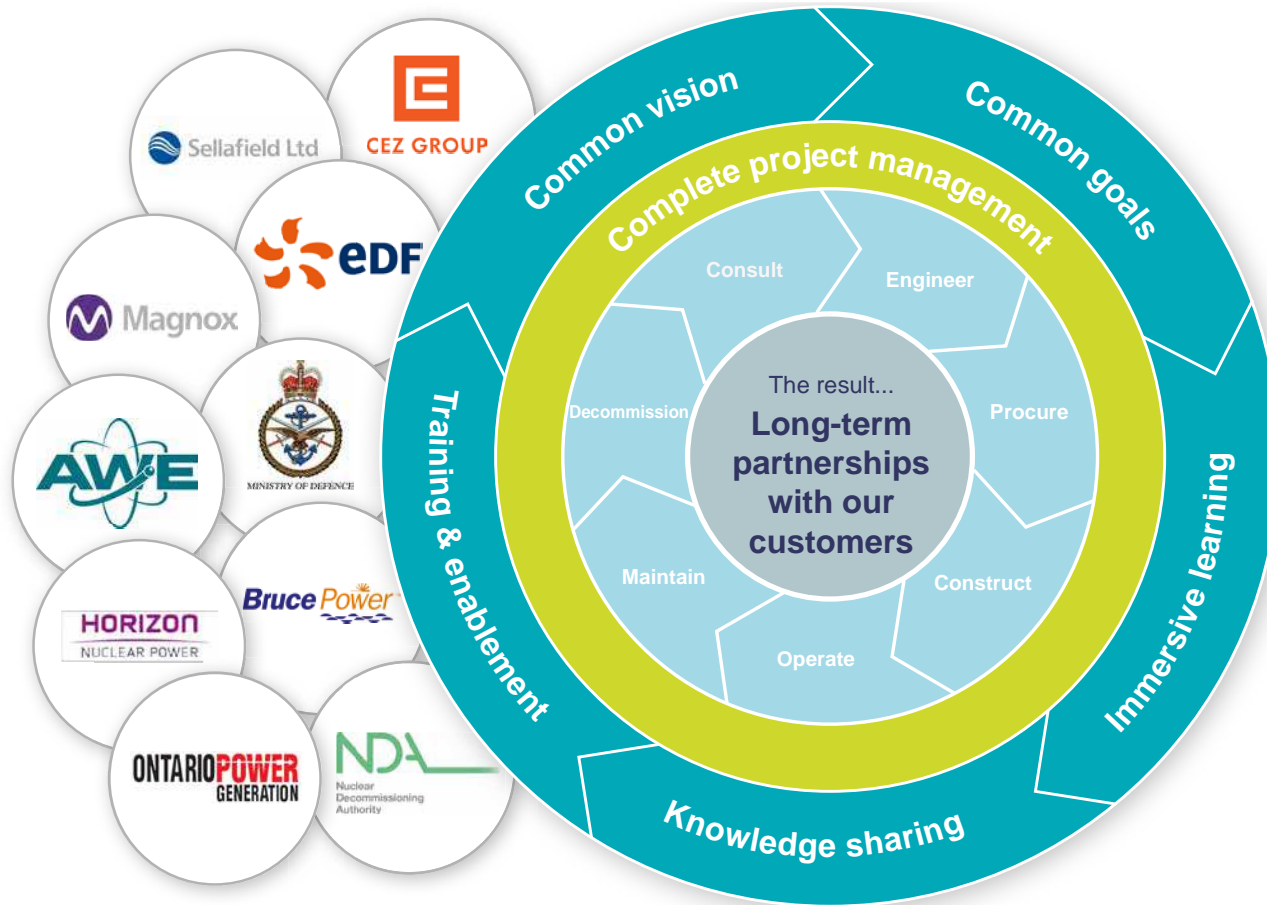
Sellafield Ltd

CEZ GROUP

eDF

Magnox

MINISTRY OF DEFENCE

AWE

HORIZON
NUCLEAR POWER

Bruce Power

ONTARIOPOWER GENERATION

NDA
Nuclear Decommissioning Authority

Common vision

Common goals

Complete project management

Consult

Engineer

Procure

Construct

Operate

Maintain

Decommission

The result...
Long-term partnerships with our customers

Immersive learning

Knowledge sharing

Training & enablement